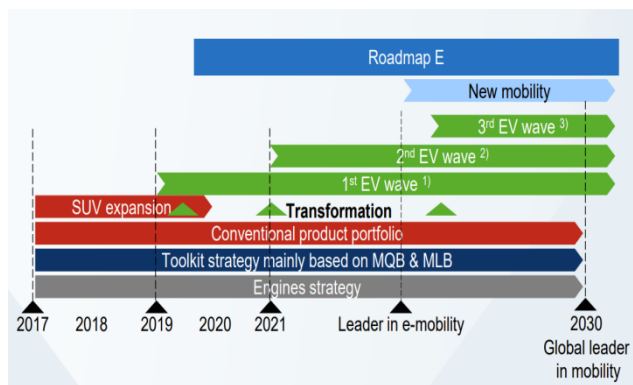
Roadmap E

New mobility

3$^{rd}$ EV wave $^{3)}$

2$^{nd}$ EV wave $^{2)}$

1$^{st}$ EV wave $^{1)}$

SUV expansion

Transformation

Conventional product portfolio

Toolkit strategy mainly based on MQB & MLB

Engines strategy

2017 2018 2019 2020 2021 Leader in e-mobility 2030

Global leader in mobility